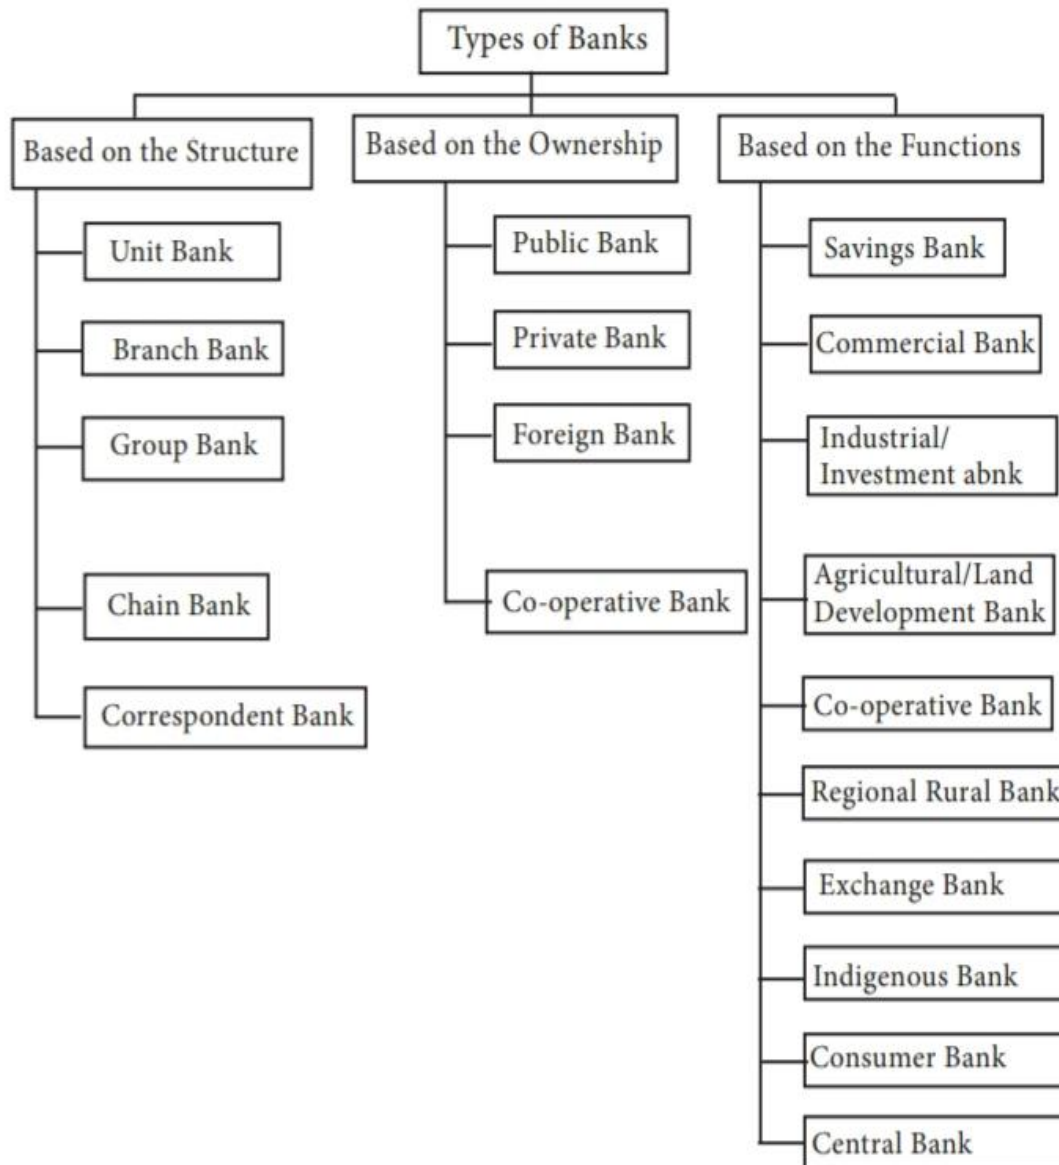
Types of Banks

Based on the Structure

Unit Bank

Branch Bank

Group Bank

Chain Bank

Correspondent Bank

Based on the Ownership

Public Bank

Private Bank

Foreign Bank

Co-operative Bank

Based on the Functions

Savings Bank

Commercial Bank

Industrial/ Investment abnk

Agricultural/Land Development Bank

Co-operative Bank

Regional Rural Bank

Exchange Bank

Indigenous Bank

Consumer Bank

Central Bank